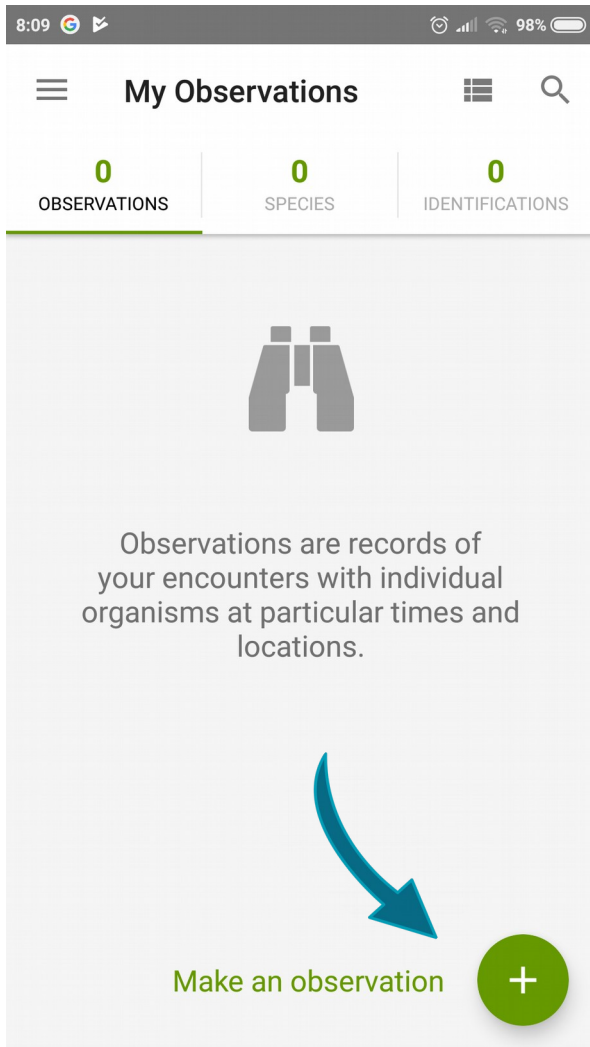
8:09 98%

My Observations

0
OBSERVATIONS

0
SPECIES

0
IDENTIFICATIONS

Observations are records of your encounters with individual organisms at particular times and locations.

Make an observation

+